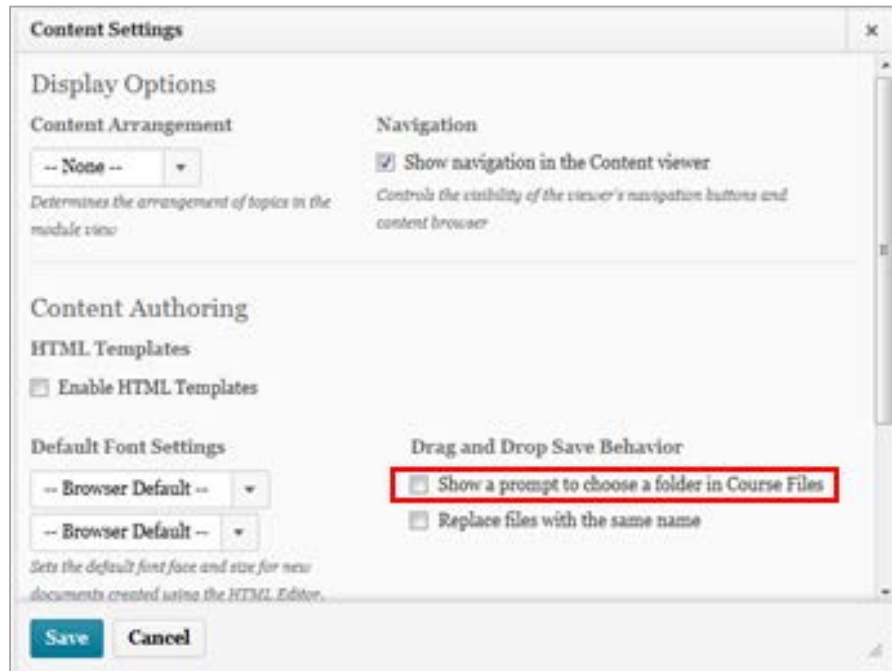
Content Settings

×

Display Options

Content Arrangement

-- None --

Determines the arrangement of topics in the module view

Navigation

Show navigation in the Content viewer

Controls the visibility of the viewer's navigation buttons and content browser

Content Authoring

HTML Templates

Enable HTML Templates

Default Font Settings

-- Browser Default --

-- Browser Default --

Sets the default font face and size for new documents created using the HTML Editor.

Drag and Drop Save Behavior

Show a prompt to choose a folder in Course Files

Replace files with the same name

Save

Cancel